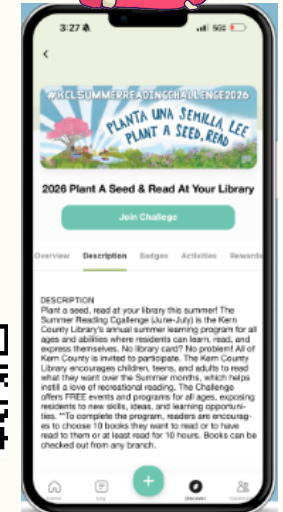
3:27 5G

<

#KCLSUMMERREADINGCHALLENGE2026
PLANTA UNA SEMILLA, LEE
PLANT A SEED, READ

2026 Plant A Seed & Read At Your Library

Join Challege

Overview Description Badges Activities Rewards

DESCRIPTION
Plant a seed, read at your library this summer! The Summer Reading Cgallenge (June-July) is the Kern County Library's annual summer learning program for all ages and abilities where residents can learn, read, and express themselves. No library card? No problem! All of Kern County is invited to participate. The Kern County Library encourages children, teens, and adults to read what they want over the Summer months, which helps instill a love of recreational reading. The Challenge offers FREE events and programs for all ages, exposing residents to new skills, ideas, and learning opportunities. *To complete the program, readers are encouraged to choose 10 books they want to read or to have read to them or at least read for 10 hours. Books can be checked out from any branch.

Home Log + Discover Connect